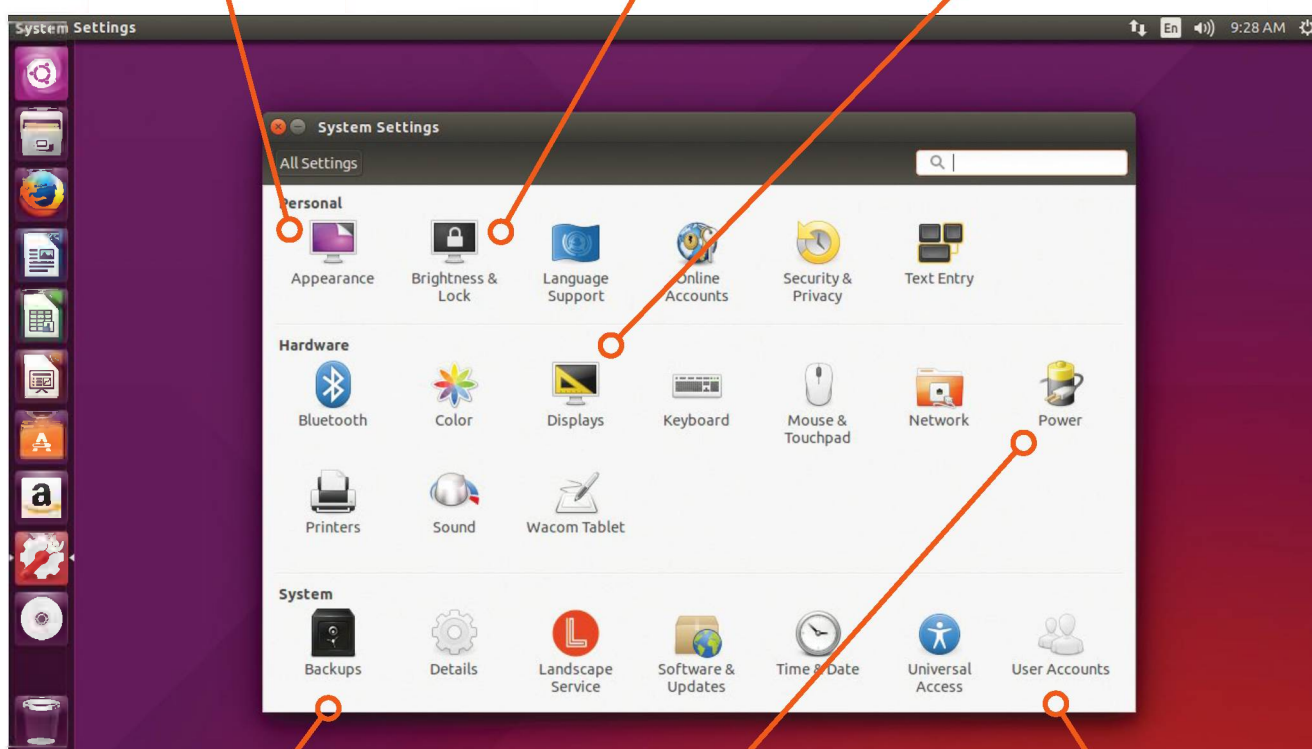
System Settings

En 9:28 AM

System Settings

All Settings

Personal

Appearance

Brightness & Lock

Language Support

Online Accounts

Security & Privacy

Text Entry

Hardware

Bluetooth

Color

Displays

Keyboard

Mouse & Touchpad

Network

Power

Printers

Sound

Wacom Tablet

System

Backups

Details

Landscape Service

Software & Updates

Time & Date

Universal Access

User Accounts